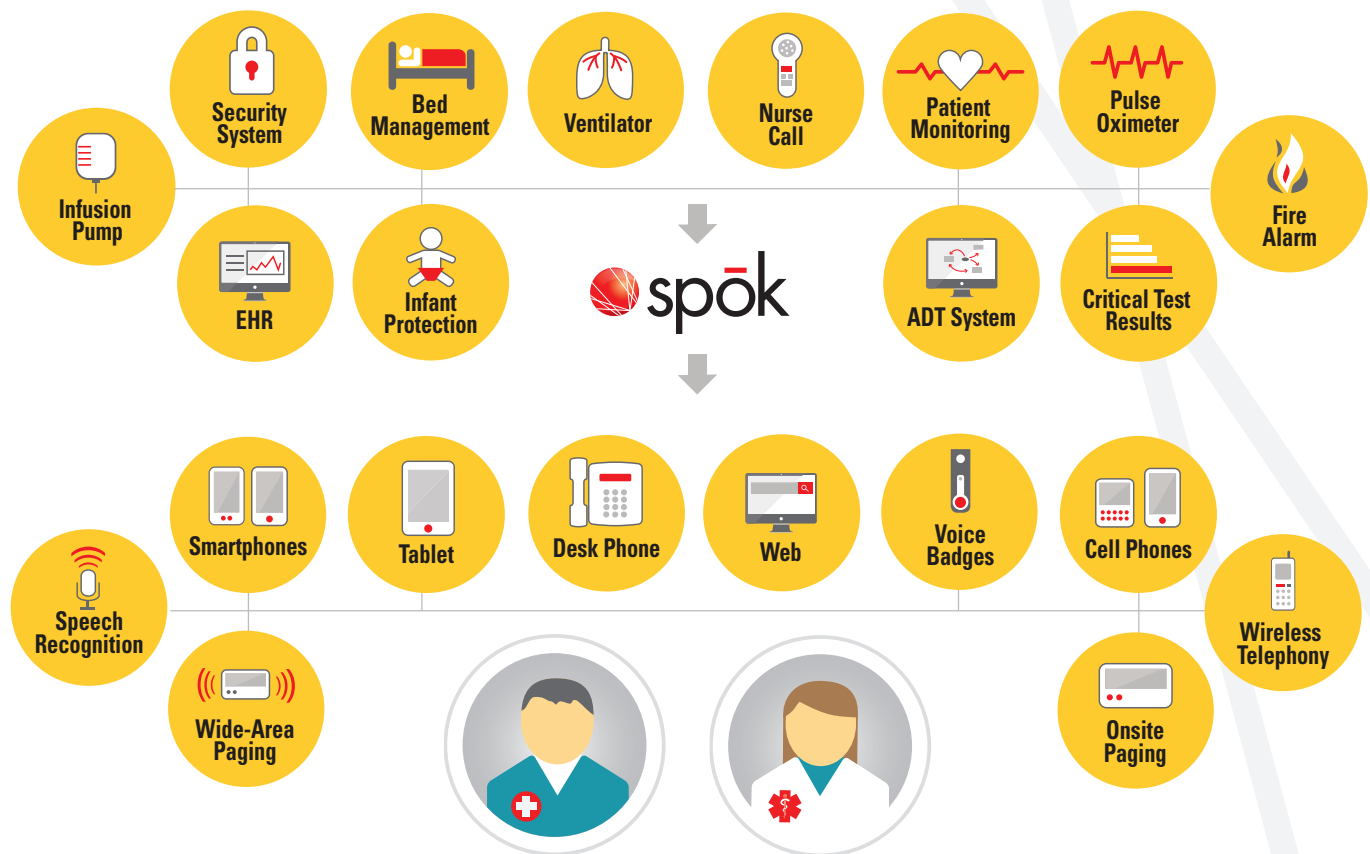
Security System

Bed Management

Ventilator

Nurse Call

Patient Monitoring

Pulse Oximeter

Infusion Pump

Fire Alarm

EHR

Infant Protection

spōk

ADT System

Critical Test Results

Smartphones

Tablet

Desk Phone

Web

Voice Badges

Cell Phones

Speech Recognition

Wireless Telephony

Wide-Area Paging

Onsite Paging